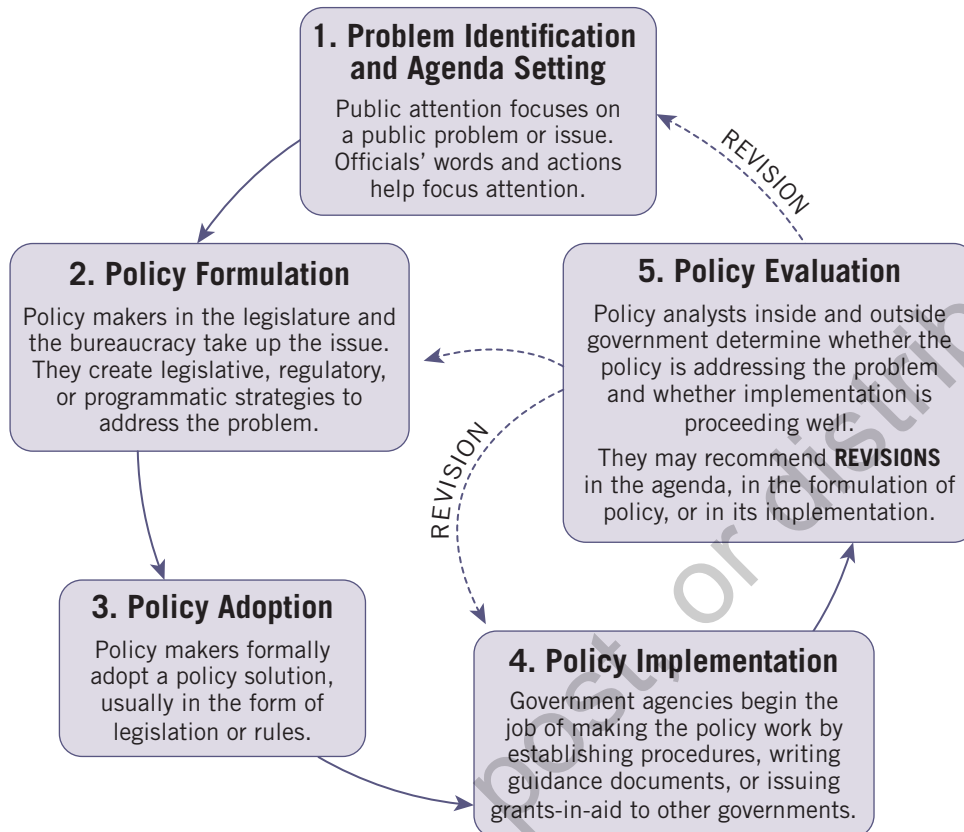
1. Problem Identification and Agenda Setting

Public attention focuses on a public problem or issue. Officials' words and actions help focus attention.

REVISION

2. Policy Formulation

Policy makers in the legislature and the bureaucracy take up the issue. They create legislative, regulatory, or programmatic strategies to address the problem.

5. Policy Evaluation

Policy analysts inside and outside government determine whether the policy is addressing the problem and whether implementation is proceeding well.

They may recommend **REVISIONS** in the agenda, in the formulation of policy, or in its implementation.

REVISION

3. Policy Adoption

Policy makers formally adopt a policy solution, usually in the form of legislation or rules.

4. Policy Implementation

Government agencies begin the job of making the policy work by establishing procedures, writing guidance documents, or issuing grants-in-aid to other governments.

post, or distrib